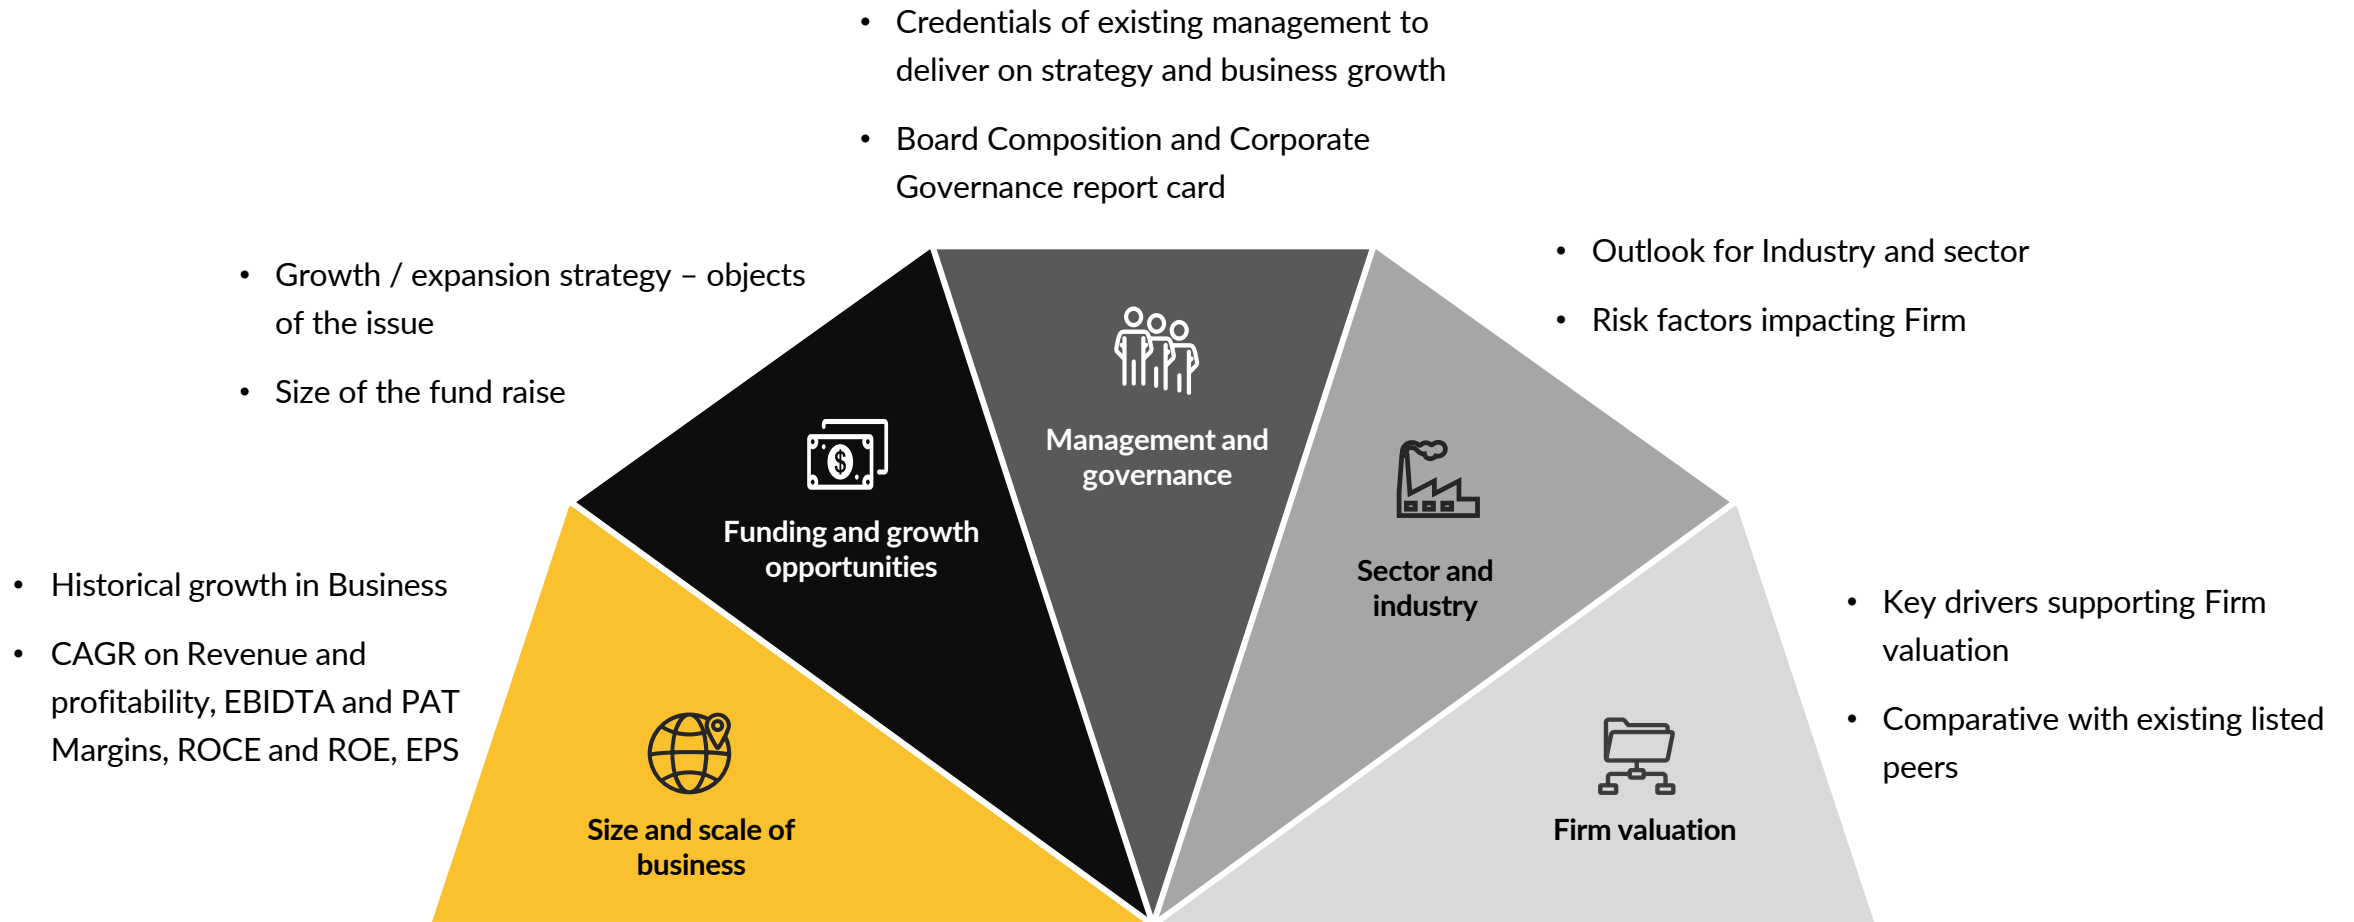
• Credentials of existing management to deliver on strategy and business growth

• Board Composition and Corporate Governance report card

• Growth / expansion strategy – objects of the issue

• Size of the fund raise

• Outlook for Industry and sector

• Risk factors impacting Firm

Management and governance

Funding and growth opportunities

Sector and industry

• Historical growth in Business

• CAGR on Revenue and profitability, EBIDTA and PAT Margins, ROCE and ROE, EPS

• Key drivers supporting Firm valuation

• Comparative with existing listed peers

Size and scale of business

Firm valuation